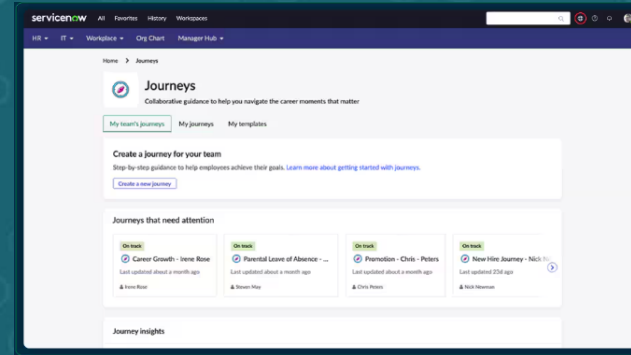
servicenow All Favorites History Workspaces

HR ▾ IT ▾ Workplace ▾ Org Chart Manager Hub ▾

Home > Journeys

Journeys

Collaborative guidance to help you navigate the career moments that matter

My team's journeys My journeys My templates

Create a journey for your team

Step-by-step guidance to help employees achieve their goals. Learn more about getting started with journeys.

Create a new journey

Journeys that need attention

On track
Career Growth - Irene Rose
Last updated about a month ago
Irene Rose

On track
Parental Leave of Absence - ...
Last updated about a month ago
Steven May

On track
Promotion - Chris - Peters
Last updated about a month ago
Chris Peters

On track
New Hire Journey - Nick N
Last updated 23d ago
Nick Newman

Journey insights